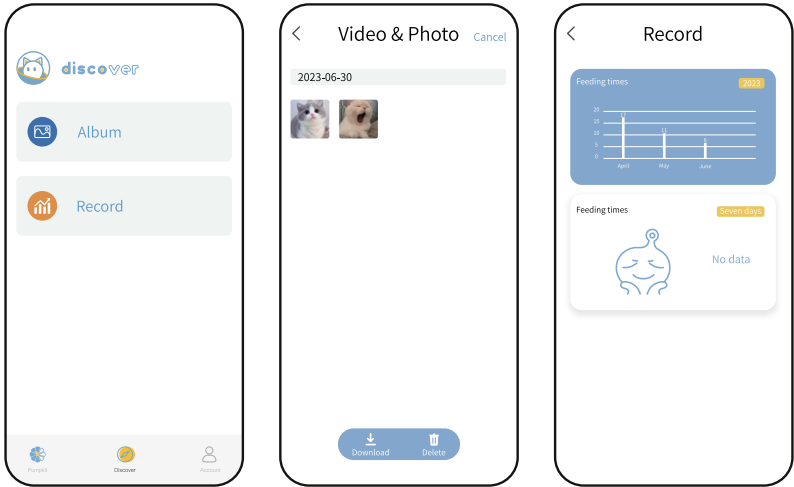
discover

Album

Record

Purrpal Discover Account

Video & Photo Cancel

2023-06-30

Download Delete

Record

Feeding times 2023

20
15
10
5
0

17
11
6

April May June

Feeding times Seven days

No data